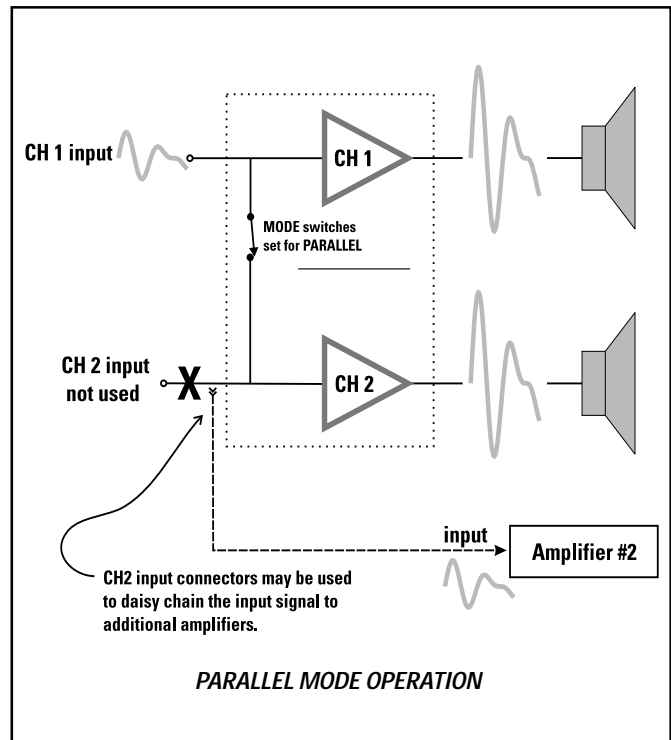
CH 1 input

CH 1

MODE switches set for PARALLEL

CH 2 input not used

X

CH 2

input

Amplifier #2

CH2 input connectors may be used to daisy chain the input signal to additional amplifiers.

PARALLEL MODE OPERATION